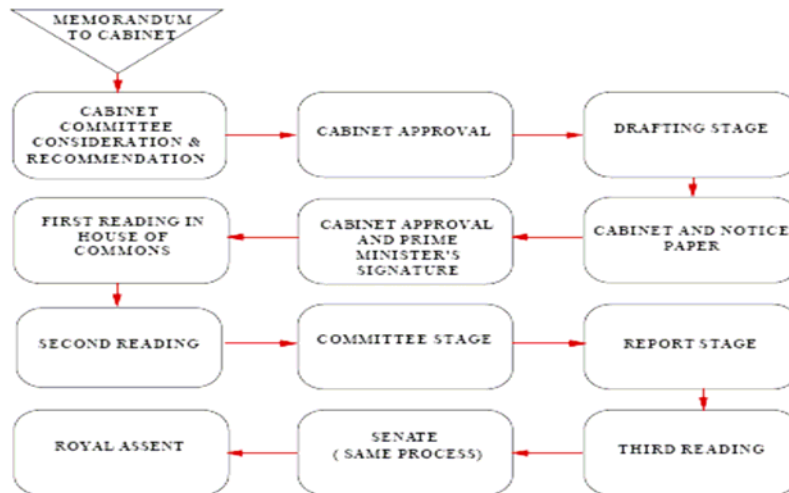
MEMORANDUM TO CABINET

CABINET COMMITTEE CONSIDERATION & RECOMMENDATION

CABINET APPROVAL

DRAFTING STAGE

CABINET AND NOTICE PAPER

CABINET APPROVAL AND PRIME MINISTER'S SIGNATURE

FIRST READING IN HOUSE OF COMMONS

SECOND READING

COMMITTEE STAGE

REPORT STAGE

THIRD READING

SENATE ( SAME PROCESS)

ROYAL ASSENT